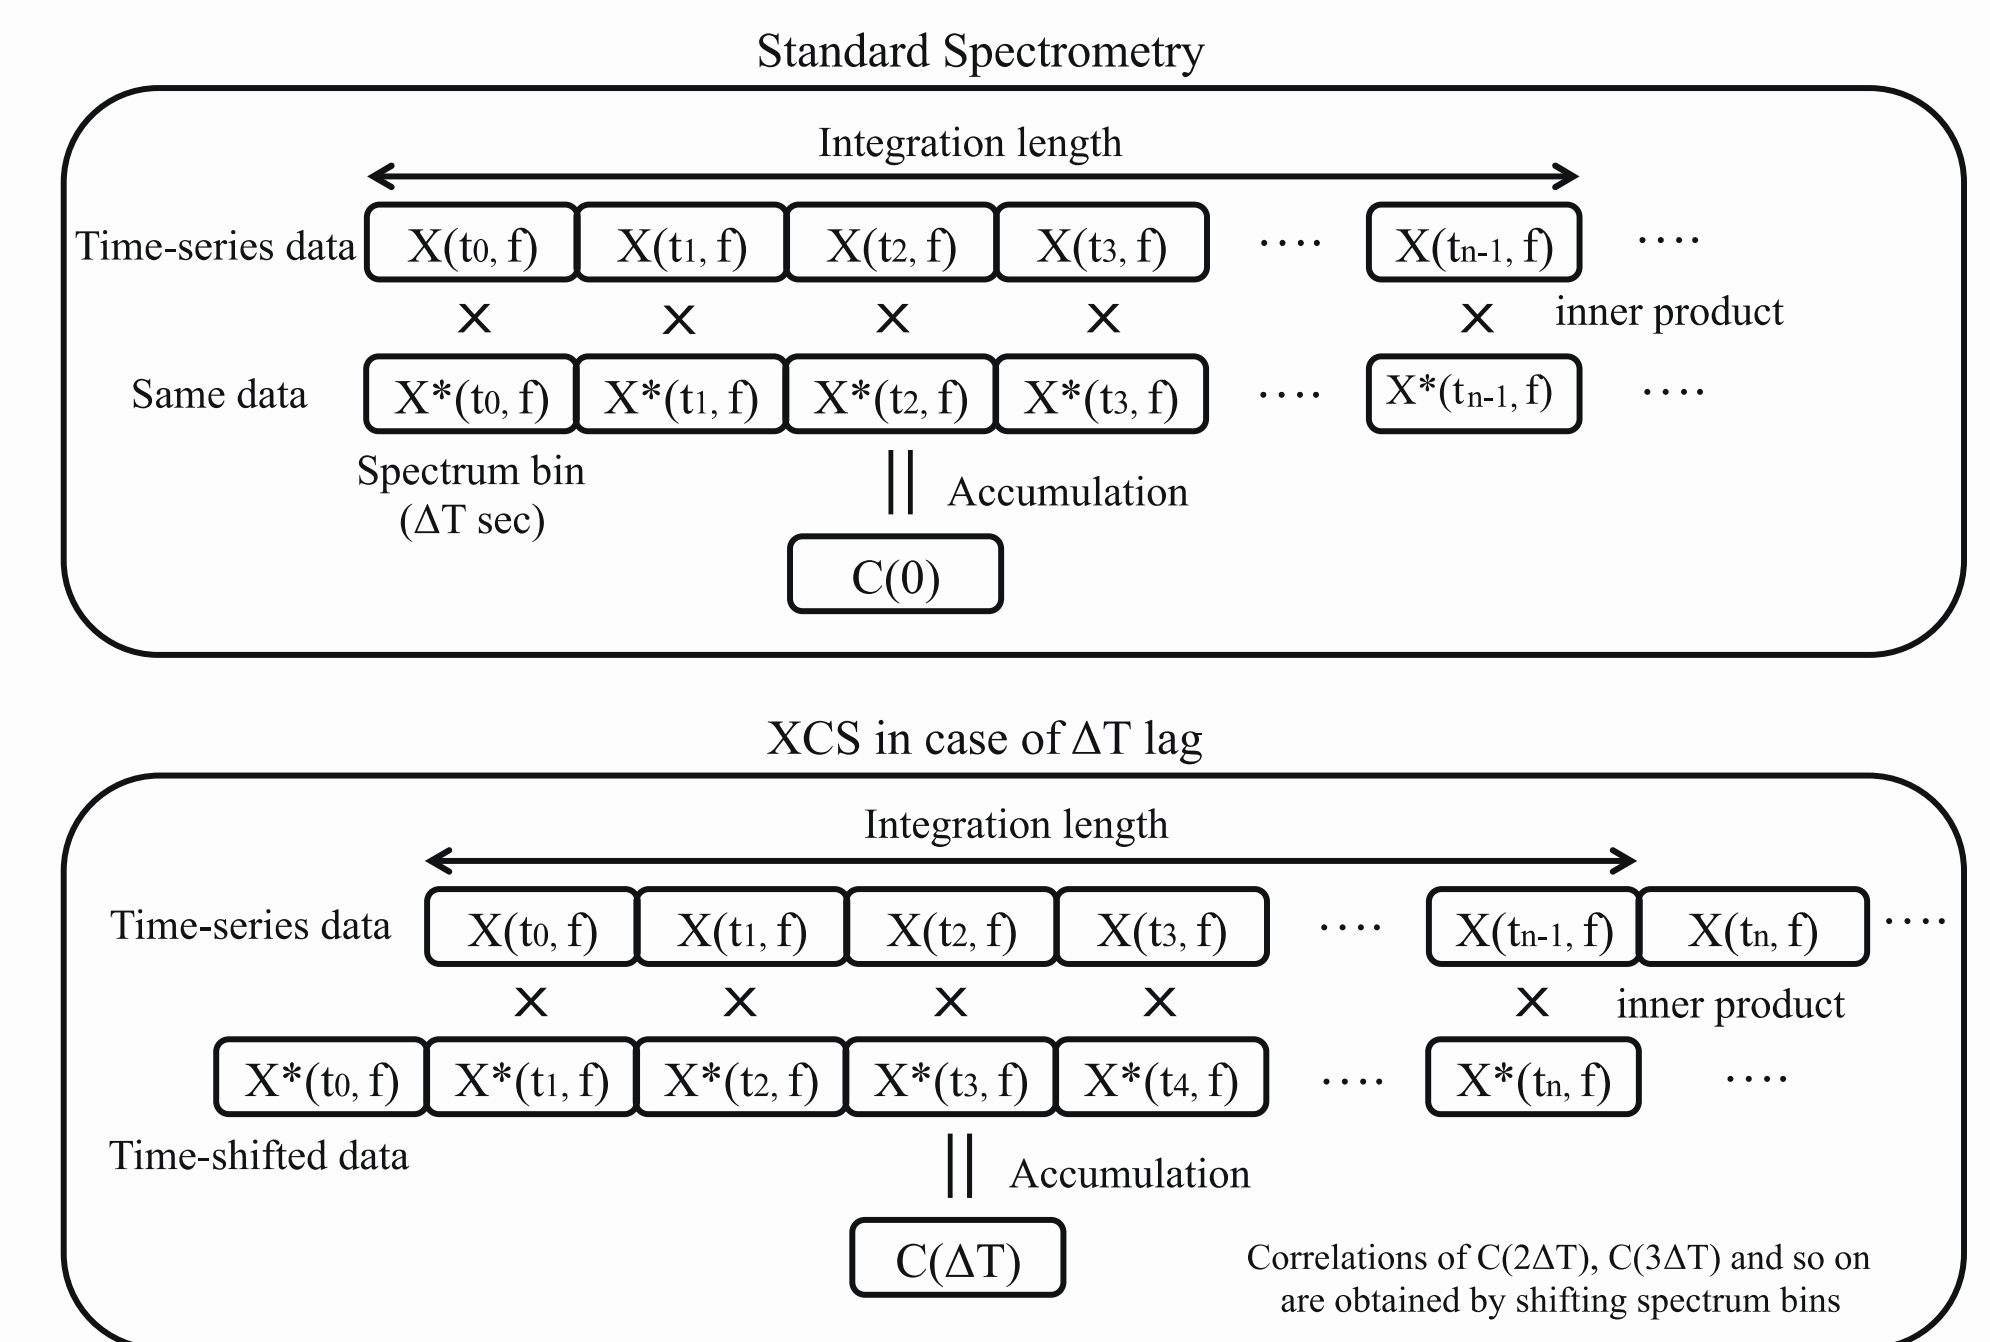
Standard Spectrometry

Integration length

Time-series data $X(t_0, f)$ $X(t_1, f)$ $X(t_2, f)$ $X(t_3, f)$ $\cdots$ $X(t_{n-1}, f)$ $\cdots$

× × × × × inner product

Same data $X^*(t_0, f)$ $X^*(t_1, f)$ $X^*(t_2, f)$ $X^*(t_3, f)$ $\cdots$ $X^*(t_{n-1}, f)$ $\cdots$

Spectrum bin ($\Delta$T sec)

|| Accumulation

C(0)

XCS in case of $\Delta$T lag

Integration length

Time-series data $X(t_0, f)$ $X(t_1, f)$ $X(t_2, f)$ $X(t_3, f)$ $\cdots$ $X(t_{n-1}, f)$ $X(t_n, f)$ $\cdots$

× × × × × inner product

$X^*(t_0, f)$ $X^*(t_1, f)$ $X^*(t_2, f)$ $X^*(t_3, f)$ $X^*(t_4, f)$ $\cdots$ $X^*(t_n, f)$ $\cdots$

Time-shifted data

|| Accumulation

C($\Delta$T)

Correlations of C(2$\Delta$T), C(3$\Delta$T) and so on are obtained by shifting spectrum bins